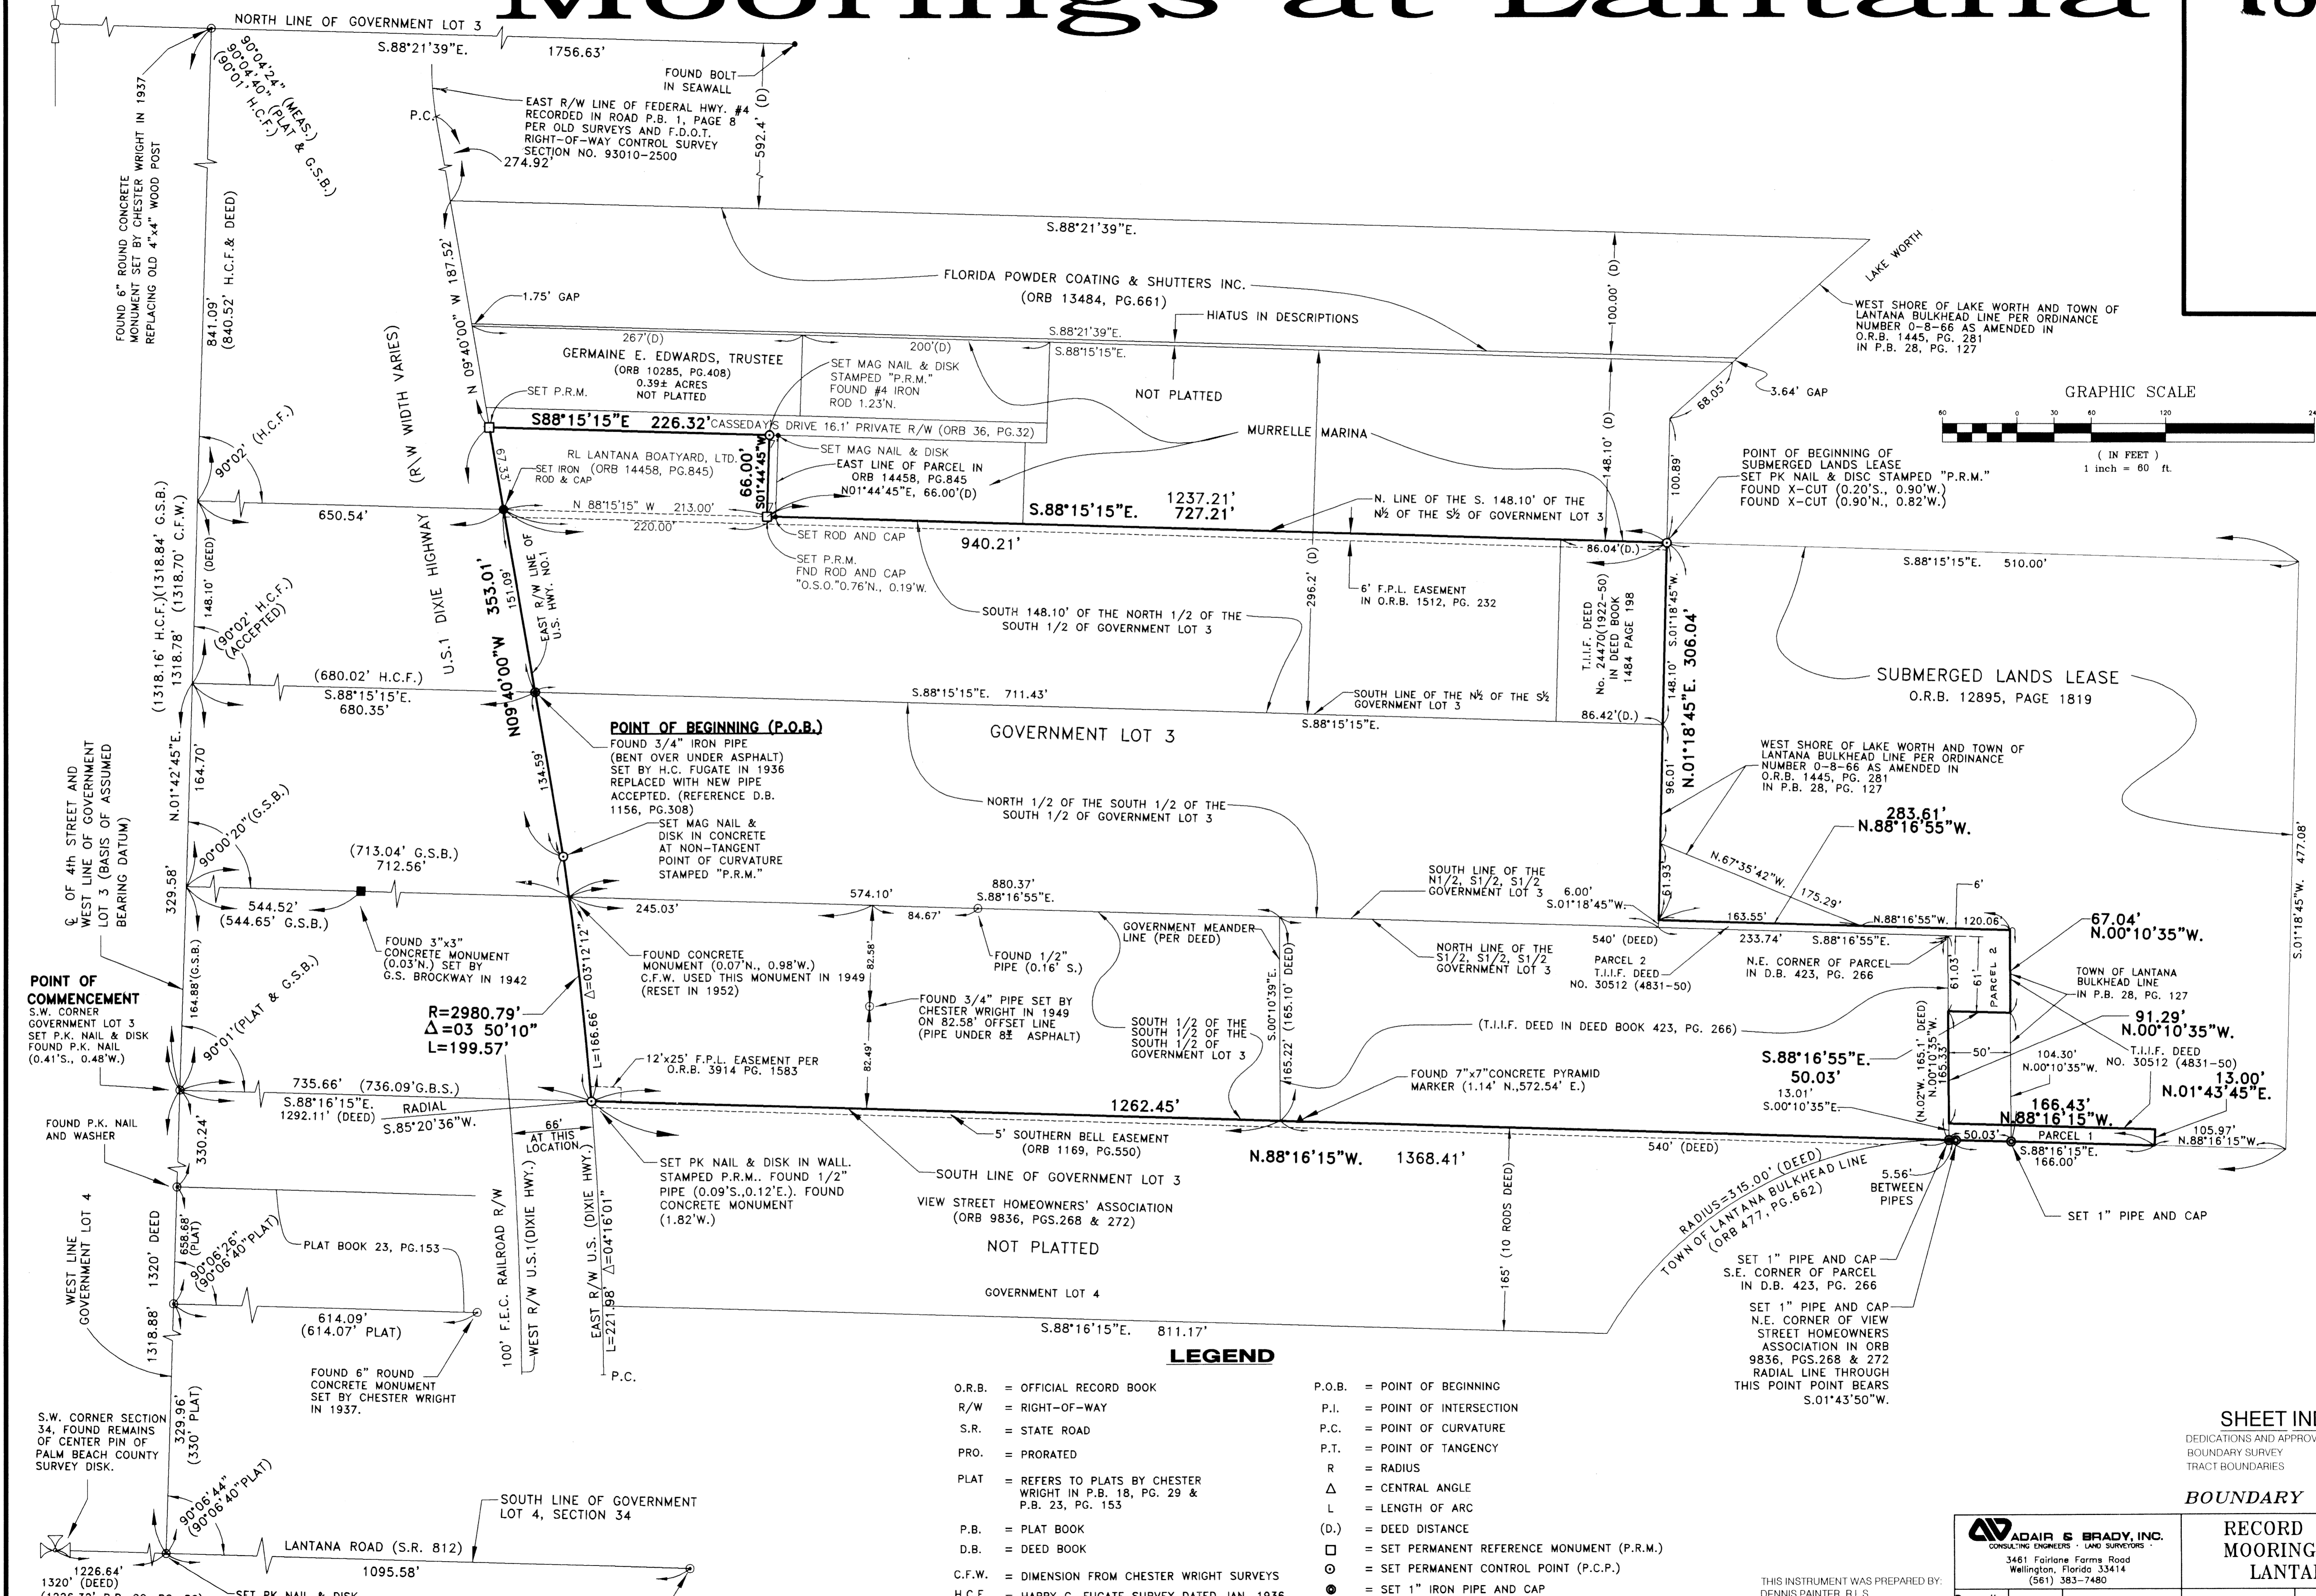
Moorings at Lantana

NORTH LINE OF GOVERNMENT LOT 3
S.88°21'39"E. 1756.63'
90°04'24" (MEAS.)
90°04'40" (PLAT & G.S.B.)
(90°01' H.C.F.)
FOUND BOLT IN SEAWALL
EAST R/W LINE OF FEDERAL HWY. #4 RECORDED IN ROAD P.B. 1, PAGE 8 PER OLD SURVEYS AND F.D.O.T. RIGHT-OF-WAY CONTROL SURVEY SECTION NO. 93010-2500
P.C.
274.92'
592.4' (D)
FOUND 6" ROUND CONCRETE MONUMENT SET BY CHESTER WRIGHT IN 1937 REPLACING OLD 4"x4" WOOD POST
841.09' (840.52' H.C.F.& DEED)
N 09°40'00" W 187.52'
(R/W WIDTH VARIES)
S.88°21'39"E.
LAKE WORTH
FLORIDA POWDER COATING & SHUTTERS INC. (ORB 13484, PG.661)
100.00' (D)
1.75' GAP
HIATUS IN DESCRIPTIONS
267'(D)
200'(D)
S.88°21'39"E.
S.88°15'15"E.
GERMAINE E. EDWARDS, TRUSTEE (ORB 10285, PG.408) 0.39± ACRES NOT PLATTED
SET MAG NAIL & DISK STAMPED "P.R.M." FOUND #4 IRON ROD 1.23'N.
NOT PLATTED
SET P.R.M.
WEST SHORE OF LAKE WORTH AND TOWN OF LANTANA BULKHEAD LINE PER ORDINANCE NUMBER 0-8-66 AS AMENDED IN O.R.B. 1445, PG. 281 IN P.B. 28, PG. 127
3.64' GAP
68.05'
GRAPHIC SCALE
60 0 30 60 120 24
( IN FEET )
1 inch = 60 ft.
S88°15'15"E 226.32' CASSEDAY'S DRIVE 16.1' PRIVATE R/W (ORB 36, PG.32)
MURRELLE MARINA
148.10' (D)
100.89'
RL LANTANA BOATYARD, LTD.
SET IRON ROD & CAP (ORB 14458, PG.845)
SET MAG NAIL & DISK
EAST LINE OF PARCEL IN ORB 14458, PG.845 N01°44'45"E, 66.00'(D)
66.00' S01°44'45"W
67.33'
N 88°15'15" W 213.00'
220.00'
S.88°15'15"E.
1237.21'
727.21'
N. LINE OF THE S. 148.10' OF THE N½ OF THE S½ OF GOVERNMENT LOT 3
POINT OF BEGINNING OF SUBMERGED LANDS LEASE
SET PK NAIL & DISC STAMPED "P.R.M."
FOUND X-CUT (0.20'S., 0.90'W.)
FOUND X-CUT (0.90'N., 0.82'W.)
90°02' (H.C.F.)
650.54'
SET ROD AND CAP
940.21'
86.04'(D.)
S.88°15'15"E. 510.00'
(1318.16' H.C.F.)(1318.84' G.S.B.)
1318.78' (1318.70' C.F.W.)
148.10' (DEED)
(90°02' H.C.F.) (ACCEPTED)
U.S.1 DIXIE HIGHWAY
353.01'
151.09'
EAST R/W LINE OF U.S. HWY. NO.1
SET P.R.M. FND ROD AND CAP "O.S.O."0.76'N., 0.19'W.
SOUTH 148.10' OF THE NORTH 1/2 OF THE SOUTH 1/2 OF GOVERNMENT LOT 3
296.2' (D)
6' F.P.L. EASEMENT IN O.R.B. 1512, PG. 232
T.I.I.F. DEED No. 24470(1922-50) IN DEED BOOK 1484 PAGE 198
148.10' S.01°18'45"W.
306.04'
SUBMERGED LANDS LEASE
O.R.B. 12895, PAGE 1819
(680.02' H.C.F.)
S.88°15'15'E. 680.35'
S.88°15'15"E. 711.43'
SOUTH LINE OF THE N½ OF THE S½ GOVERNMENT LOT 3
S.88°15'15"E.
86.42'(D.)
N09°40'00"W
GOVERNMENT LOT 3
N.01°18'45"E.
POINT OF BEGINNING (P.O.B.)
FOUND 3/4" IRON PIPE (BENT OVER UNDER ASPHALT) SET BY H.C. FUGATE IN 1936 REPLACED WITH NEW PIPE ACCEPTED. (REFERENCE D.B. 1156, PG.308)
N.01°42'45"E.
164.70'
134.59'
96.01'
WEST SHORE OF LAKE WORTH AND TOWN OF LANTANA BULKHEAD LINE PER ORDINANCE NUMBER 0-8-66 AS AMENDED IN O.R.B. 1445, PG. 281 IN P.B. 28, PG. 127
283.61'
N.88°16'55"W.
NORTH 1/2 OF THE SOUTH 1/2 OF THE SOUTH 1/2 OF GOVERNMENT LOT 3
SET MAG NAIL & DISK IN CONCRETE AT NON-TANGENT POINT OF CURVATURE STAMPED "P.R.M."
90°00'20"(G.S.B.)
℄ OF 4th STREET AND WEST LINE OF GOVERNMENT LOT 3 (BASIS OF ASSUMED BEARING DATUM)
(713.04' G.S.B.) 712.56'
N.67°35'42"W. 175.29'
329.58'
544.52' (544.65' G.S.B.)
880.37'
S.88°16'55"E.
574.10'
245.03'
84.67'
SOUTH LINE OF THE N1/2, S1/2, S1/2 GOVERNMENT LOT 3
6.00'
S.01°18'45"W.
61.93'
163.55'
N.88°16'55"W.
120.06'
6'
67.04'
N.00°10'35"W.
477.08'
S.01°18'45"W.
GOVERNMENT MEANDER LINE (PER DEED)
540' (DEED)
233.74'
S.88°16'55"E.
FOUND 3"x3" CONCRETE MONUMENT (0.03'N.) SET BY G.S. BROCKWAY IN 1942
FOUND CONCRETE MONUMENT (0.07'N., 0.98'W.) C.F.W. USED THIS MONUMENT IN 1949 (RESET IN 1952)
Δ=03°12'12"
82.58'
FOUND 1/2" PIPE (0.16' S.)
NORTH LINE OF THE S1/2, S1/2, S1/2 GOVERNMENT LOT 3
PARCEL 2 T.I.I.F. DEED NO. 30512 (4831-50)
N.E. CORNER OF PARCEL IN D.B. 423, PG. 266
61.03'
61'
PARCEL 2
TOWN OF LANTANA BULKHEAD LINE IN P.B. 28, PG. 127
POINT OF COMMENCEMENT
S.W. CORNER GOVERNMENT LOT 3 SET P.K. NAIL & DISK FOUND P.K. NAIL (0.41'S., 0.48'W.)
164.88'(G.S.B.)
90°01'(PLAT & G.S.B.)
R=2980.79'
Δ=03 50'10"
L=199.57'
FOUND 3/4" PIPE SET BY CHESTER WRIGHT IN 1949 ON 82.58' OFFSET LINE (PIPE UNDER 8± ASPHALT)
S.00°10'39"E. (165.10' DEED)
SOUTH 1/2 OF THE SOUTH 1/2 OF THE SOUTH 1/2 OF GOVERNMENT LOT 3
(T.I.I.F. DEED IN DEED BOOK 423, PG. 266)
S.88°16'55"E.
50.03'
13.01'
S.00°10'35"E.
50'
104.30'
N.00°10'35"W.
N.02°W. 155.1' DEED
N.00°10'35"W. 165.33'
91.29'
N.00°10'35"W.
T.I.I.F. DEED NO. 30512 (4831-50)
13.00'
N.01°43'45"E.
L=166.66'
12'x25' F.P.L. EASEMENT PER O.R.B. 3914 PG. 1583
82.49'
165.22'
FOUND 7"x7"CONCRETE PYRAMID MARKER (1.14' N.,572.54' E.)
735.66' (736.09'G.B.S.)
S.88°16'15"E. 1292.11' (DEED)
RADIAL
S.85°20'36"W.
66' AT THIS LOCATION
1262.45'
166.43'
N.88°16'15"W.
50.03'
PARCEL 1
105.97'
N.88°16'15"W.
FOUND P.K. NAIL AND WASHER
330.24'
5' SOUTHERN BELL EASEMENT (ORB 1169, PG.550)
N.88°16'15"W. 1368.41'
540' (DEED)
S.88°16'15"E. 166.00'
SET PK NAIL & DISK IN WALL. STAMPED P.R.M.. FOUND 1/2" PIPE (0.09'S.,0.12'E.). FOUND CONCRETE MONUMENT (1.82'W.)
SOUTH LINE OF GOVERNMENT LOT 3
RADIUS=315.00' (DEED)
TOWN OF LANTANA BULKHEAD LINE (ORB 477, PG.662)
5.56' BETWEEN PIPES
SET 1" PIPE AND CAP
VIEW STREET HOMEOWNERS' ASSOCIATION (ORB 9836, PGS.268 & 272)
NOT PLATTED
165' (10 RODS DEED)
WEST LINE GOVERNMENT LOT 4
1320' DEED
658.68' (PLAT)
90°06'26" (90°06'40"PLAT)
PLAT BOOK 23, PG.153
EAST R/W U.S. (DIXIE HWY.)
Δ=04°16'01"
L=221.98'
SET 1" PIPE AND CAP S.E. CORNER OF PARCEL IN D.B. 423, PG. 266
GOVERNMENT LOT 4
1318.88'
614.09' (614.07' PLAT)
100' F.E.C. RAILROAD R/W
WEST R/W U.S.1(DIXIE HWY.)
S.88°16'15"E. 811.17'
SET 1" PIPE AND CAP N.E. CORNER OF VIEW STREET HOMEOWNERS ASSOCIATION IN ORB 9836, PGS.268 & 272 RADIAL LINE THROUGH THIS POINT POINT BEARS S.01°43'50"W.
FOUND 6" ROUND CONCRETE MONUMENT SET BY CHESTER WRIGHT IN 1937.
P.C.
LEGEND
O.R.B. = OFFICIAL RECORD BOOK
R/W = RIGHT-OF-WAY
S.R. = STATE ROAD
PRO. = PRORATED
PLAT = REFERS TO PLATS BY CHESTER WRIGHT IN P.B. 18, PG. 29 & P.B. 23, PG. 153
P.B. = PLAT BOOK
D.B. = DEED BOOK
C.F.W. = DIMENSION FROM CHESTER WRIGHT SURVEYS
H.C.F. = HARRY C. FUGATE SURVEY DATED JAN. 1936
P.O.B. = POINT OF BEGINNING
P.I. = POINT OF INTERSECTION
P.C. = POINT OF CURVATURE
P.T. = POINT OF TANGENCY
R = RADIUS
Δ = CENTRAL ANGLE
L = LENGTH OF ARC
(D.) = DEED DISTANCE
□ = SET PERMANENT REFERENCE MONUMENT (P.R.M.)
⊙ = SET PERMANENT CONTROL POINT (P.C.P.)
◉ = SET 1" IRON PIPE AND CAP
S.W. CORNER SECTION 34, FOUND REMAINS OF CENTER PIN OF PALM BEACH COUNTY SURVEY DISK.
329.96' (330' PLAT)
90°06'44" (90°06'40"PLAT)
SOUTH LINE OF GOVERNMENT LOT 4, SECTION 34
LANTANA ROAD (S.R. 812)
1095.58'
1226.64'
1320' (DEED)
(1226.32' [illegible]
SET PK NAIL & DISK
SHEET IN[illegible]
DEDICATIONS AND APPROV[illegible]
BOUNDARY SURVEY
TRACT BOUNDARIES
BOUNDARY
ADAIR & BRADY, INC.
CONSULTING ENGINEERS · LAND SURVEYORS ·
3461 Fairlane Farms Road
Wellington, Florida 33414
(561) 383-7480
THIS INSTRUMENT WAS PREPARED BY:
DENNIS PAINTER, P.L.S.
RECORD
MOORING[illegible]
LANTA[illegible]